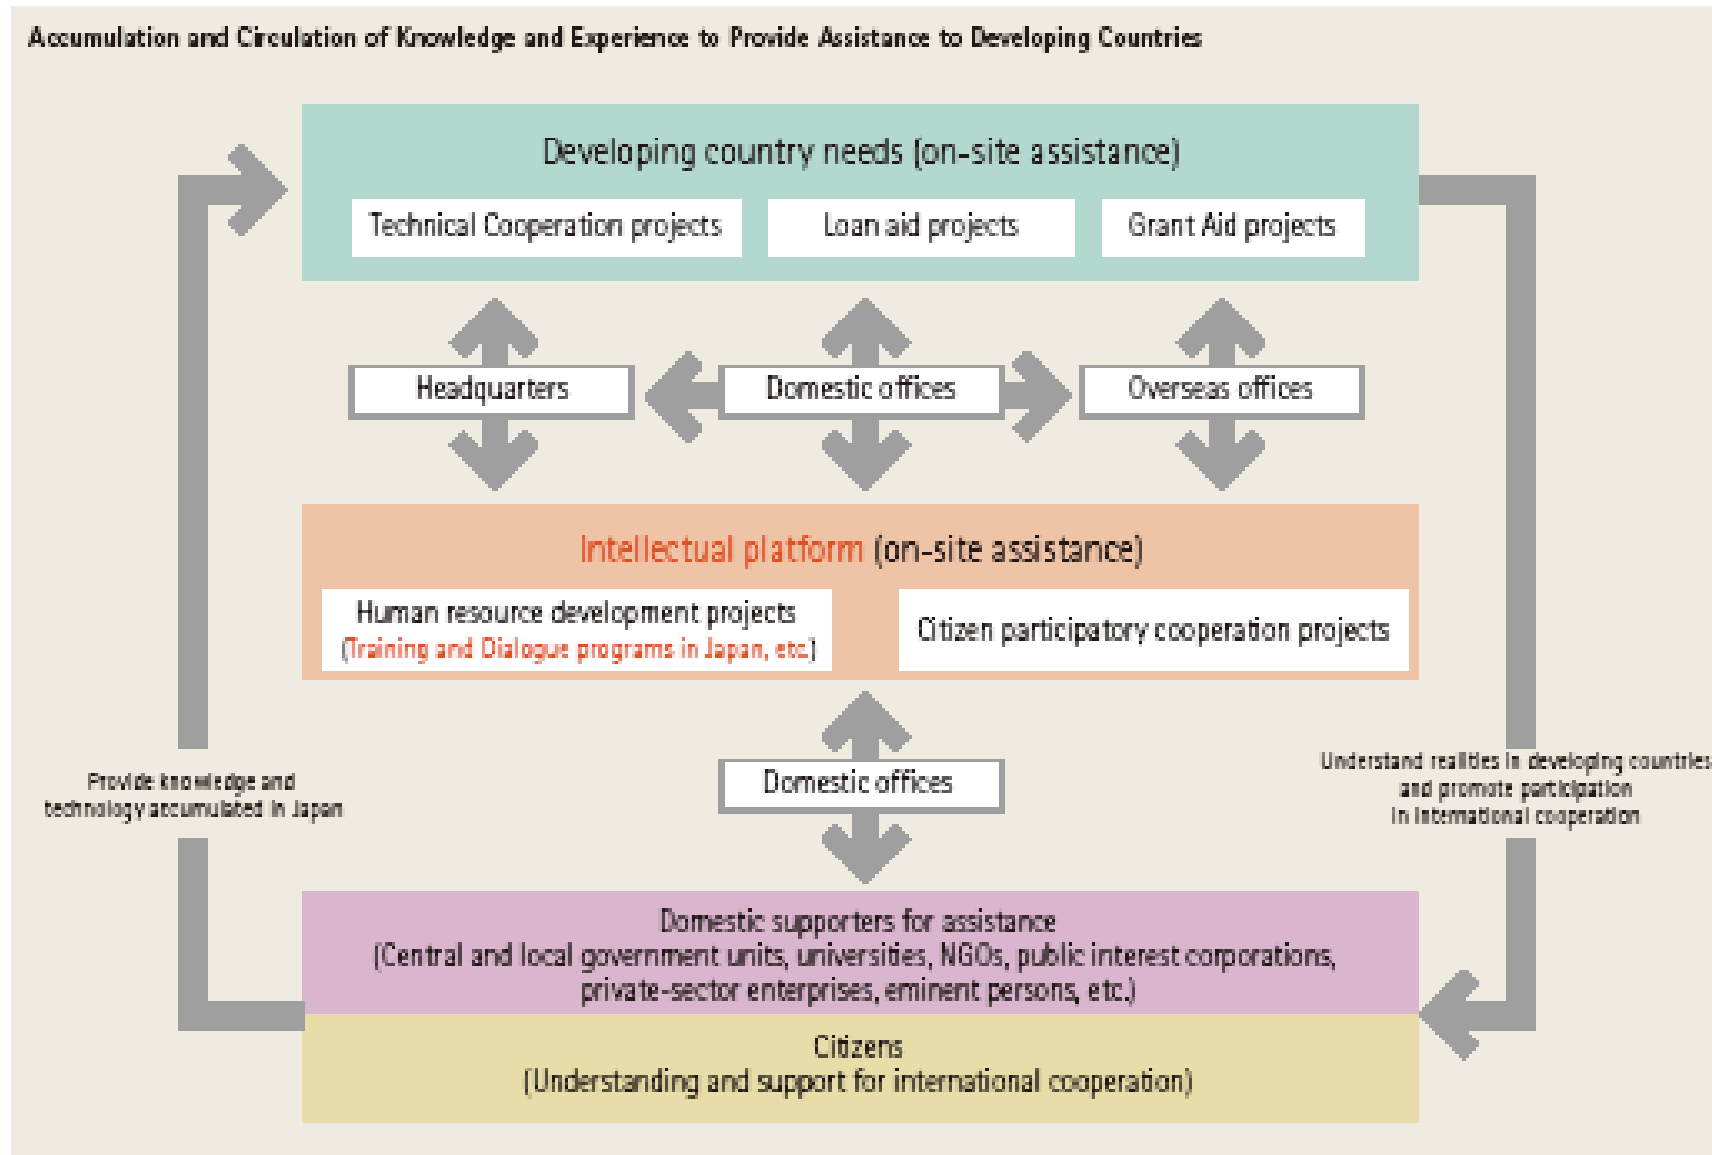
Accumulation and Circulation of Knowledge and Experience to Provide Assistance to Developing Countries

Developing country needs (on-site assistance)

Technical Cooperation projects

Loan aid projects

Grant Aid projects

Headquarters

Domestic offices

Overseas offices

Intellectual platform (on-site assistance)

Human resource development projects
(Training and Dialogue programs in Japan, etc.)

Citizen participatory cooperation projects

Provide knowledge and technology accumulated in Japan

Domestic offices

Understand realities in developing countries and promote participation in international cooperation

Domestic supporters for assistance
(Central and local government units, universities, NGOs, public interest corporations, private-sector enterprises, eminent persons, etc.)

Citizens
(Understanding and support for international cooperation)